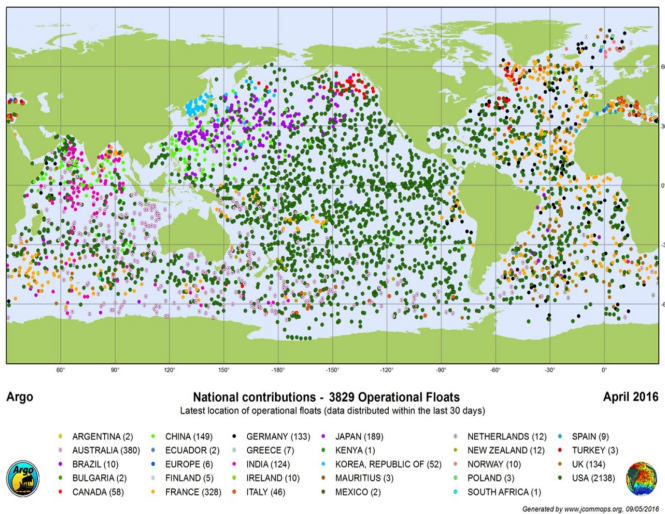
60°
30°
0°
-30°
-60°

60°
90°
120°
150°
-180°
-150°
-120°
-90°
-60°
-30°
0°

Argo

National contributions - 3829 Operational Floats

April 2016

Latest location of operational floats (data distributed within the last 30 days)

ARGENTINA (2)
AUSTRALIA (380)
BRAZIL (10)
BULGARIA (2)
CANADA (58)
CHINA (149)
ECUADOR (2)
EUROPE (6)
FINLAND (5)
FRANCE (328)
GERMANY (133)
GREECE (7)
INDIA (124)
IRELAND (10)
ITALY (46)
JAPAN (189)
KENYA (1)
KOREA, REPUBLIC OF (52)
MAURITIUS (3)
MEXICO (2)
NETHERLANDS (12)
NEW ZEALAND (12)
NORWAY (10)
POLAND (3)
SOUTH AFRICA (1)
SPAIN (9)
TURKEY (3)
UK (134)
USA (2138)

Argo

Generated by www.jcommops.org, 09/05/2016